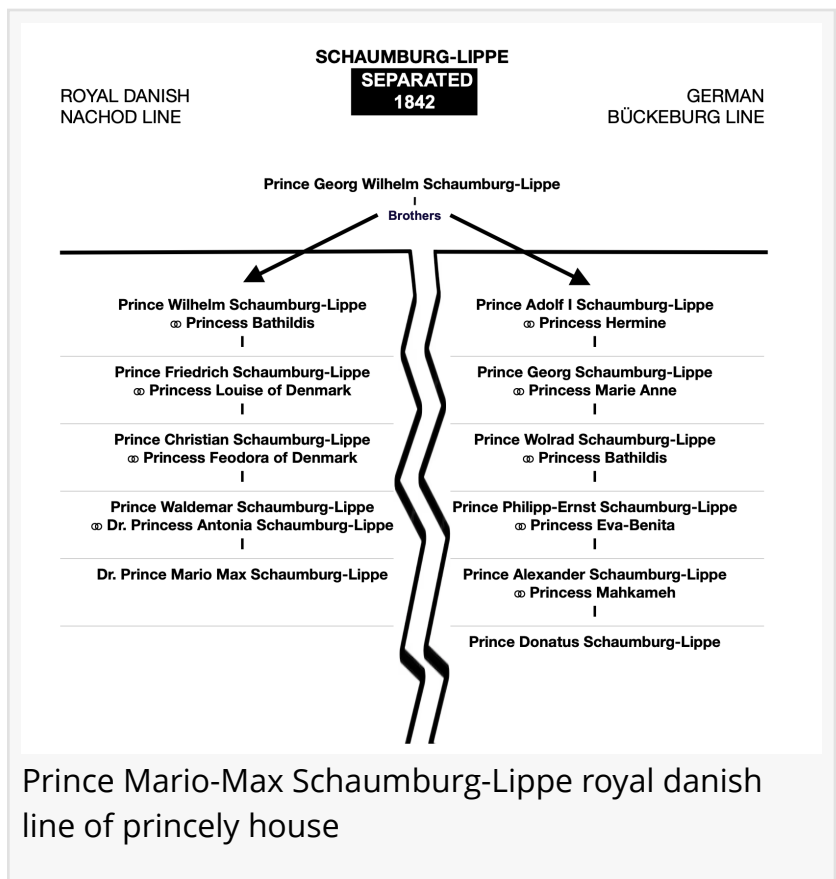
SCHAUMBURG-LIPPE
SEPARATED
1842

ROYAL DANISH
NACHOD LINE

GERMAN
BÜCKEBURG LINE

Prince Georg Wilhelm Schaumburg-Lippe

Brothers

Prince Wilhelm Schaumburg-Lippe
⚭ Princess Bathildis

Prince Friedrich Schaumburg-Lippe
⚭ Princess Louise of Denmark

Prince Christian Schaumburg-Lippe
⚭ Princess Feodora of Denmark

Prince Waldemar Schaumburg-Lippe
⚭ Dr. Princess Antonia Schaumburg-Lippe

Dr. Prince Mario Max Schaumburg-Lippe

Prince Adolf I Schaumburg-Lippe
⚭ Princess Hermine

Prince Georg Schaumburg-Lippe
⚭ Princess Marie Anne

Prince Wolrad Schaumburg-Lippe
⚭ Princess Bathildis

Prince Philipp-Ernst Schaumburg-Lippe
⚭ Princess Eva-Benita

Prince Alexander Schaumburg-Lippe
⚭ Princess Mahkameh

Prince Donatus Schaumburg-Lippe

Prince Mario-Max Schaumburg-Lippe royal danish line of princely house